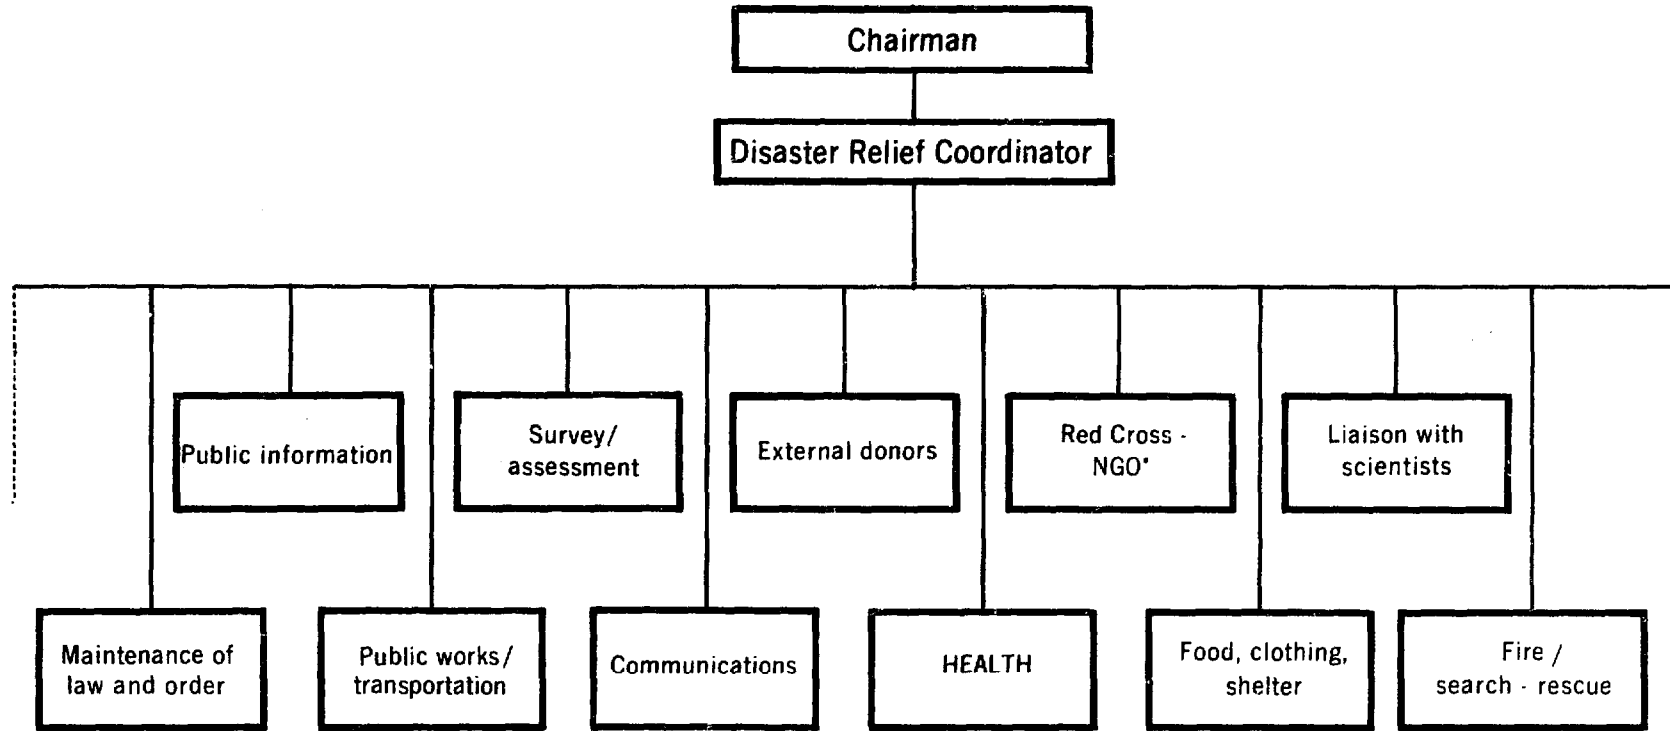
Chairman

Disaster Relief Coordinator

Public information

Survey/ assessment

External donors

Red Cross - NGO'

Liaison with scientists

Maintenance of law and order

Public works/ transportation

Communications

HEALTH

Food, clothing, shelter

Fire / search - rescue